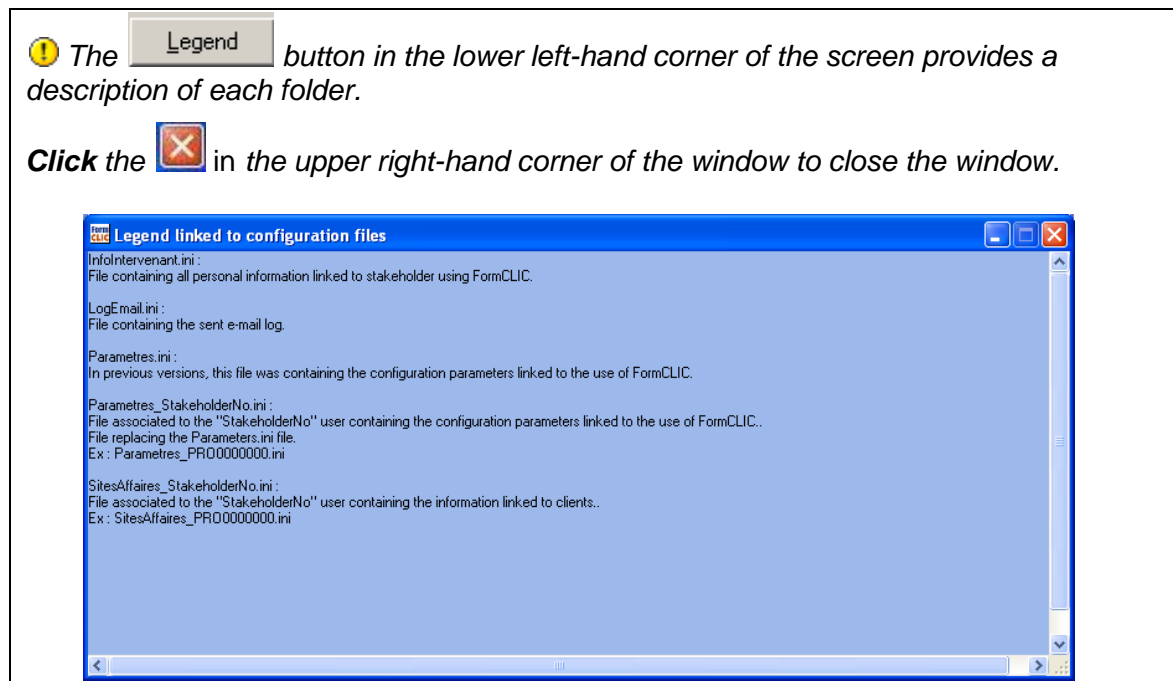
The Legend button in the lower left-hand corner of the screen provides a description of each folder.

Click the in the upper right-hand corner of the window to close the window.

Legend linked to configuration files

InfoIntervenant.ini :
File containing all personal information linked to stakeholder using FormCLIC.

LogEmail.ini :
File containing the sent e-mail log.

Parametres.ini :
In previous versions, this file was containing the configuration parameters linked to the use of FormCLIC.

Parametres_StakeholderNo.ini :
File associated to the "StakeholderNo" user containing the configuration parameters linked to the use of FormCLIC..
File replacing the Parameters.ini file.
Ex : Parametres_PRO0000000.ini

SitesAffaires_StakeholderNo.ini :
File associated to the "StakeholderNo" user containing the information linked to clients..
Ex : SitesAffaires_PRO0000000.ini